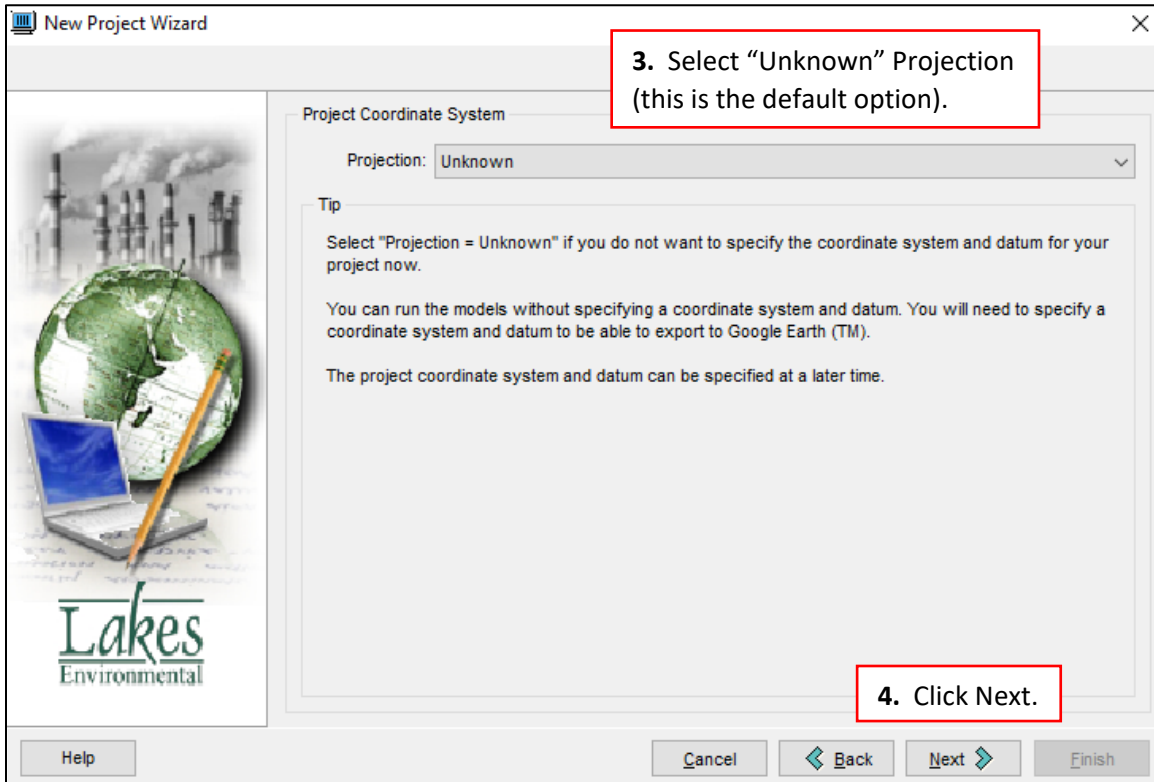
New Project Wizard

3. Select “Unknown” Projection (this is the default option).

Project Coordinate System

Projection: Unknown

Tip

Select "Projection = Unknown" if you do not want to specify the coordinate system and datum for your project now.

You can run the models without specifying a coordinate system and datum. You will need to specify a coordinate system and datum to be able to export to Google Earth (TM).

The project coordinate system and datum can be specified at a later time.

Lakes Environmental

4. Click Next.

Help

Cancel

Back

Next

Finish